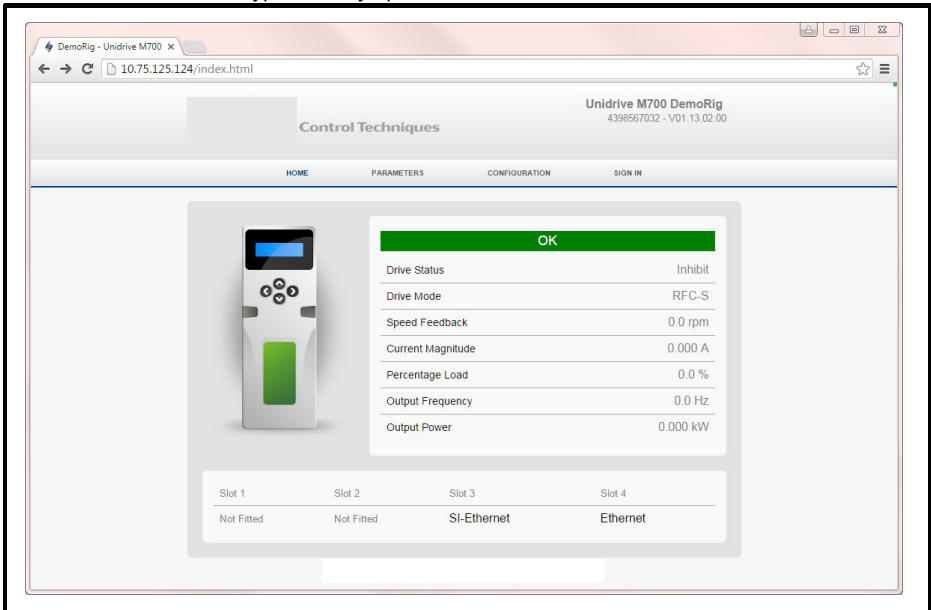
DemoRig - Unidrive M700 ×

10.75.125.124/index.html

Control Techniques

Unidrive M700 DemoRig
4398567032 - V01.13.02.00

HOME PARAMETERS CONFIGURATION SIGN IN

OK

| | |
|---|---|
| Drive Status | Inhibit |
| Drive Mode | RFC-S |
| Speed Feedback | 0.0 rpm |
| Current Magnitude | 0.000 A |
| Percentage Load | 0.0 % |
| Output Frequency | 0.0 Hz |
| Output Power | 0.000 kW |

| Slot 1 | Slot 2 | Slot 3 | Slot 4 |
|---|---|---|---|
| Not Fitted | Not Fitted | SI-Ethernet | Ethernet |